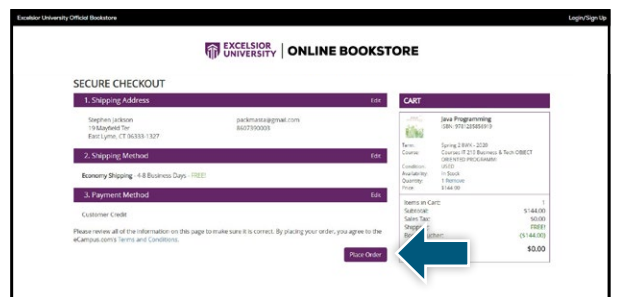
Excelsior University Official Bookstore

Login/Sign Up

EXCELSIOR UNIVERSITY | ONLINE BOOKSTORE

SECURE CHECKOUT

1. Shipping Address

Edit

Stephen Jackson
19 Mayfield Ter
East Lyme, CT 06333-1327

packmasta@gmail.com
8607390000

2. Shipping Method

Edit

Economy Shipping - 4-8 Business Days - FREE!

3. Payment Method

Edit

Customer Credit

Please review all of the information on this page to make sure it is correct. By placing your order, you agree to the eCampus.com's Terms and Conditions.

Place Order

CART

Java Programming
ISBN: 9781285856919

Term: Spring 2 8WK - 2028
Course: Courses: IT 213 Business & Tech OBJECT ORIENTED PROGRAMMI
Condition: USED
Availability: In Stock
Quantity: 1 Remove
Price: $144.00

Items in Cart: 1
Subtotal: $144.00
Sales Tax: $0.00
Shipp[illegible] FREE!
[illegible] ($144.00)
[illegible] $0.00